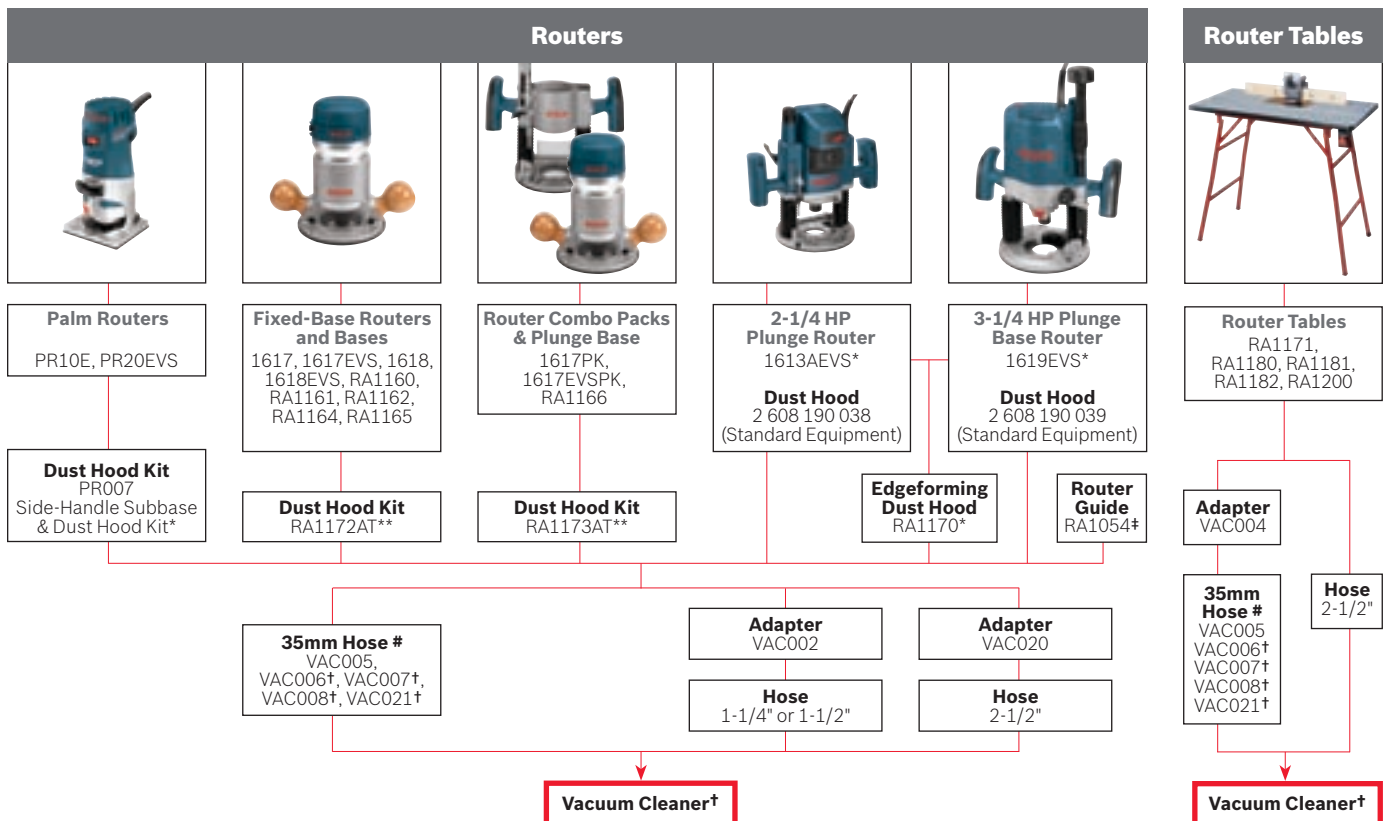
Routers

Router Tables

Palm Routers
PR10E, PR20EVS

Fixed-Base Routers and Bases
1617, 1617EVS, 1618, 1618EVS, RA1160, RA1161, RA1162, RA1164, RA1165

Router Combo Packs & Plunge Base
1617PK, 1617EVSPK, RA1166

2-1/4 HP Plunge Router
1613AEVS*

Dust Hood
2 608 190 038
(Standard Equipment)

3-1/4 HP Plunge Base Router
1619EVS*

Dust Hood
2 608 190 039
(Standard Equipment)

Router Tables
RA1171, RA1180, RA1181, RA1182, RA1200

Dust Hood Kit
PR007
Side-Handle Subbase & Dust Hood Kit*

Dust Hood Kit
RA1172AT**

Dust Hood Kit
RA1173AT**

Edgeforming Dust Hood
RA1170*

Router Guide
RA1054‡

Adapter
VAC004

35mm Hose #
VAC005
VAC006†
VAC007†
VAC008†
VAC021†

Hose
2-1/2"

35mm Hose #
VAC005, VAC006†, VAC007†, VAC008†, VAC021†

Adapter
VAC002

Hose
1-1/4" or 1-1/2"

Adapter
VAC020

Hose
2-1/2"

Vacuum Cleaner†

Vacuum Cleaner†